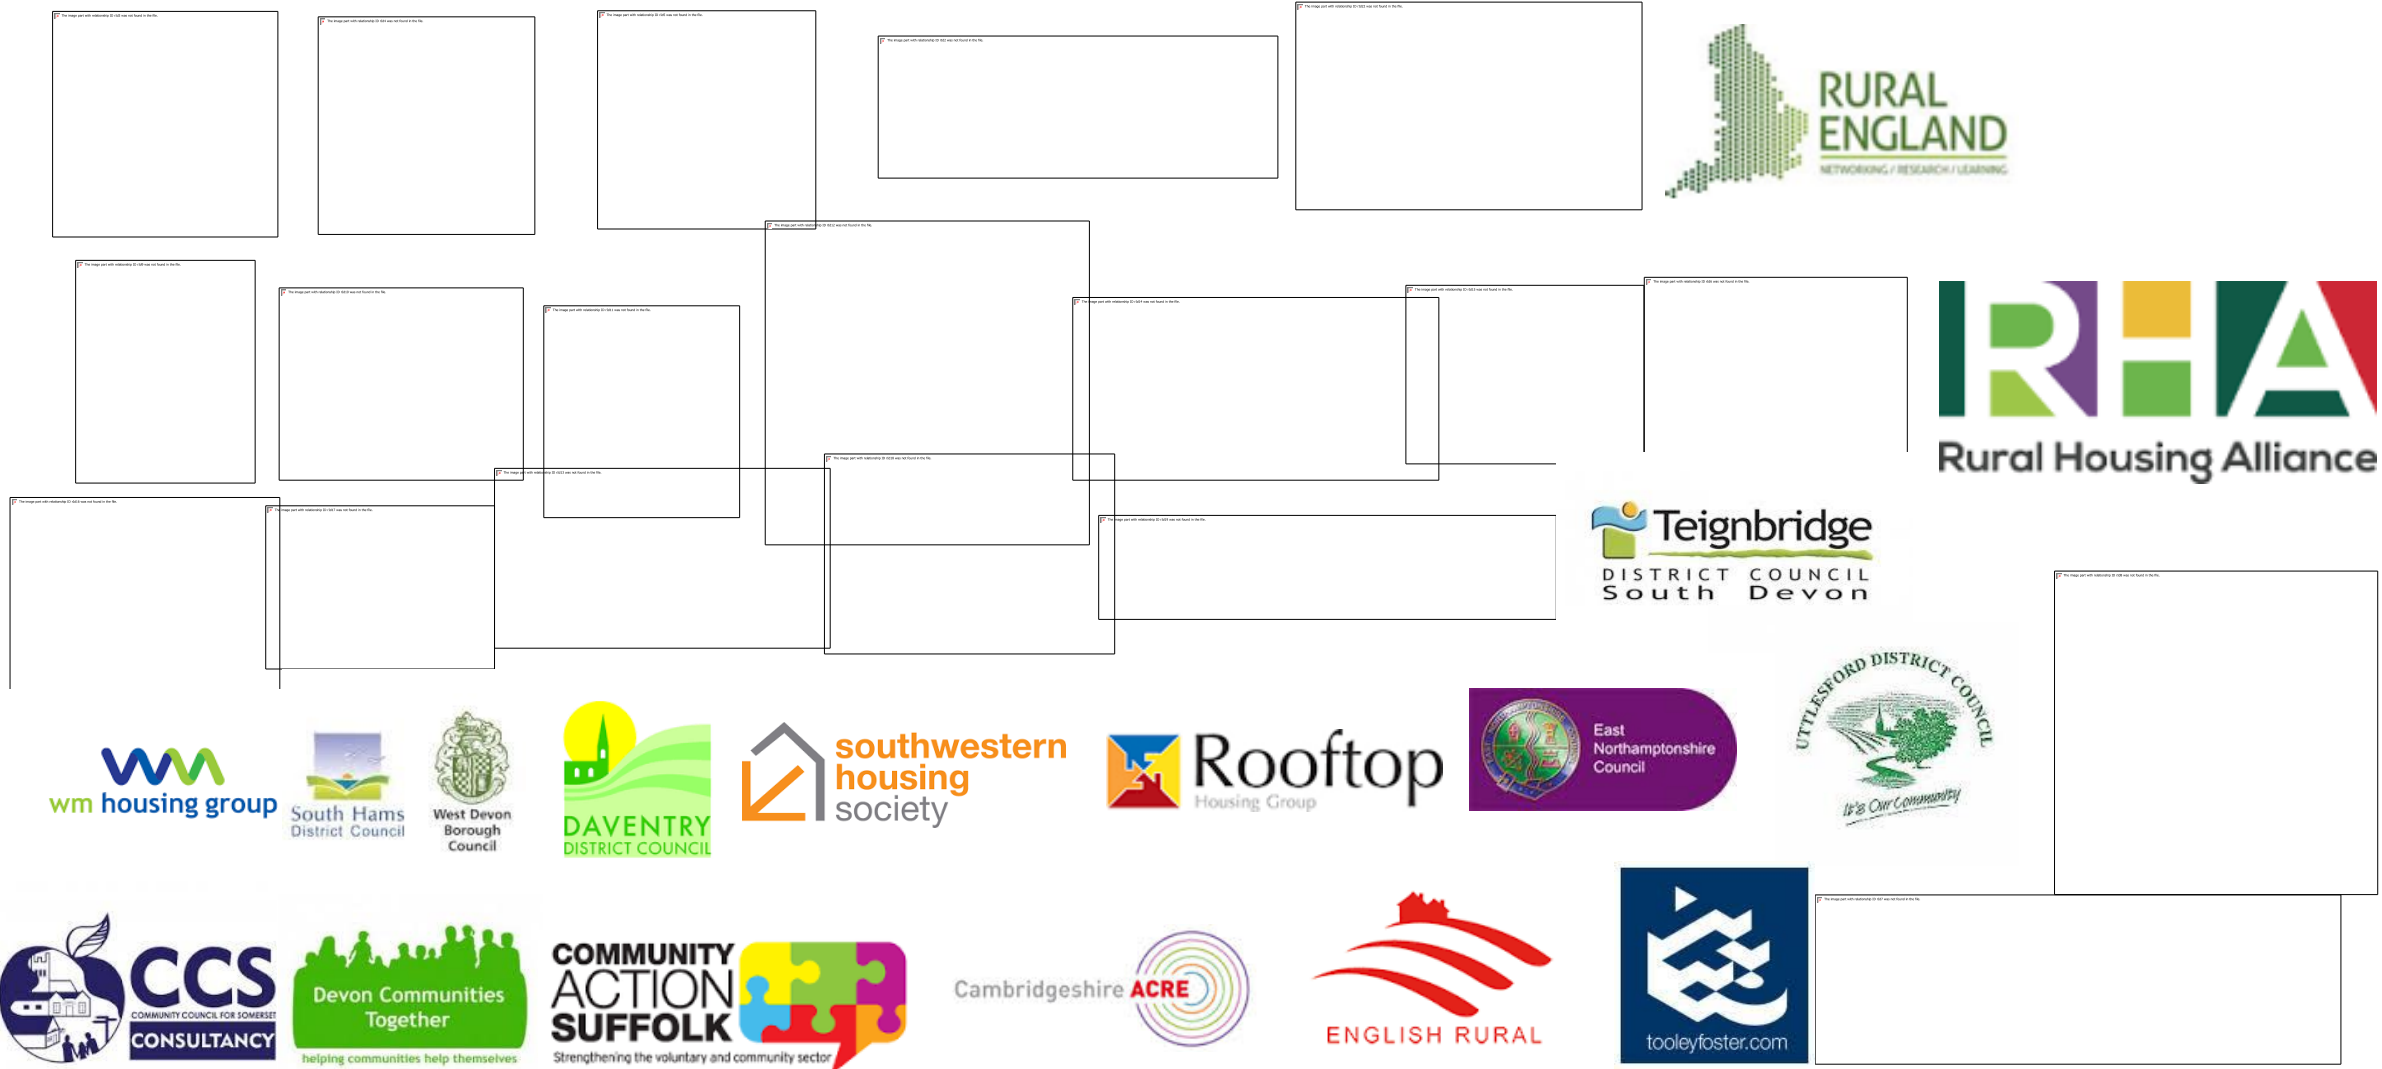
RURAL ENGLAND
NETWORKING / RESEARCH / LEARNING

RHA
Rural Housing Alliance

Teignbridge
DISTRICT COUNCIL
South Devon

UTTLESFORD DISTRICT COUNCIL
It's Our Community

wm housing group

South Hams District Council

West Devon Borough Council

DAVENTRY DISTRICT COUNCIL

southwestern housing society

Rooftop Housing Group

East Northamptonshire Council

CCS
COMMUNITY COUNCIL FOR SOMERSET
CONSULTANCY

Devon Communities Together
helping communities help themselves

COMMUNITY ACTION SUFFOLK
Strengthening the voluntary and community sector

Cambridgeshire ACRE

ENGLISH RURAL

tooleyfoster.com